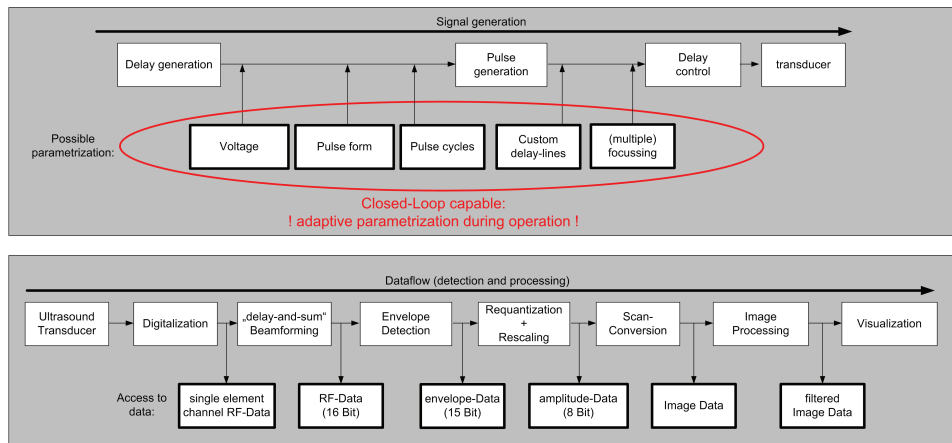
Signal generation

Delay generation

Pulse generation

Delay control

transducer

Possible parametrization:

Voltage

Pulse form

Pulse cycles

Custom delay-lines

(multiple) focussing

Closed-Loop capable:
! adaptive parametrization during operation !

Dataflow (detection and processing)

Ultrasound Transducer

Digitalization

„delay-and-sum“ Beamforming

Envelope Detection

Requantization + Rescaling

Scan-Conversion

Image Processing

Visualization

Access to data:

single element channel RF-Data

RF-Data (16 Bit)

envelope-Data (15 Bit)

amplitude-Data (8 Bit)

Image Data

filtered Image Data